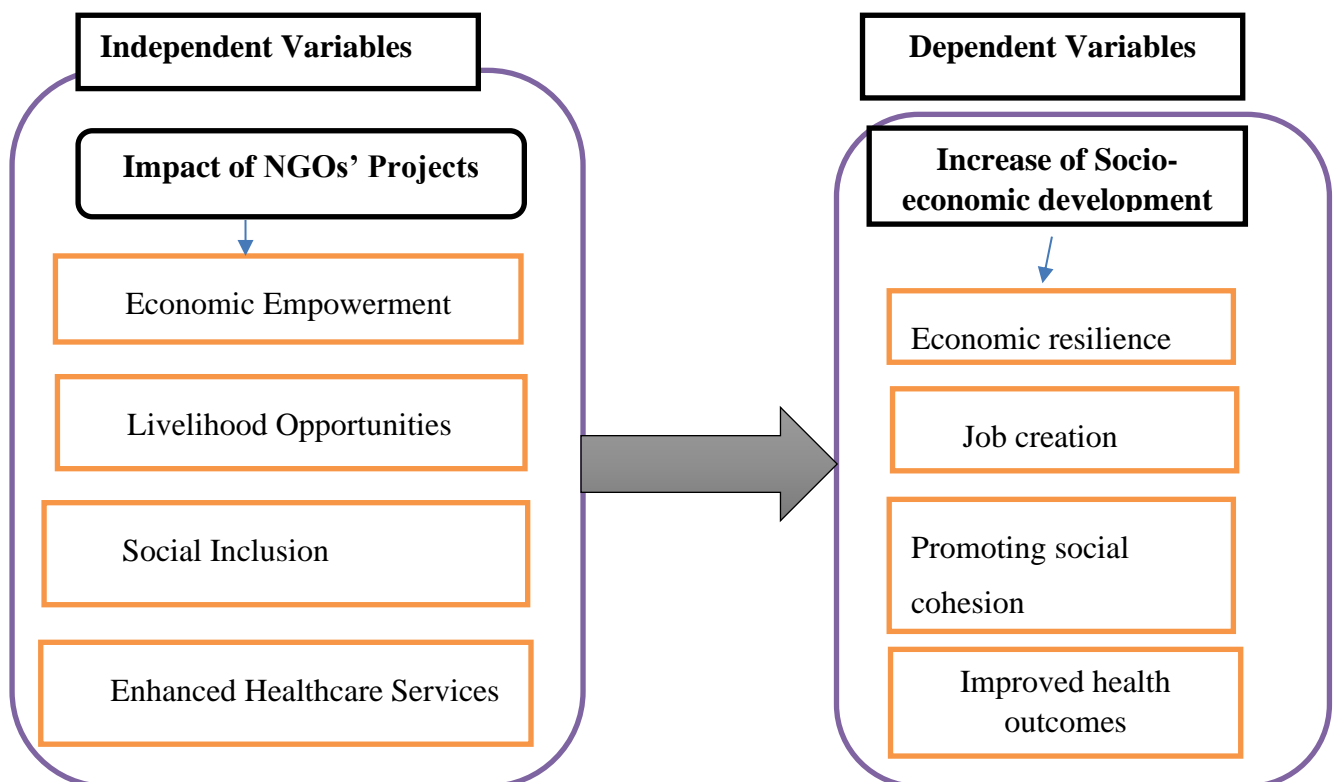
Independent Variables

Impact of NGOs' Projects

Economic Empowerment

Livelihood Opportunities

Social Inclusion

Enhanced Healthcare Services

Dependent Variables

Increase of Socio-economic development

Economic resilience

Job creation

Promoting social cohesion

Improved health outcomes